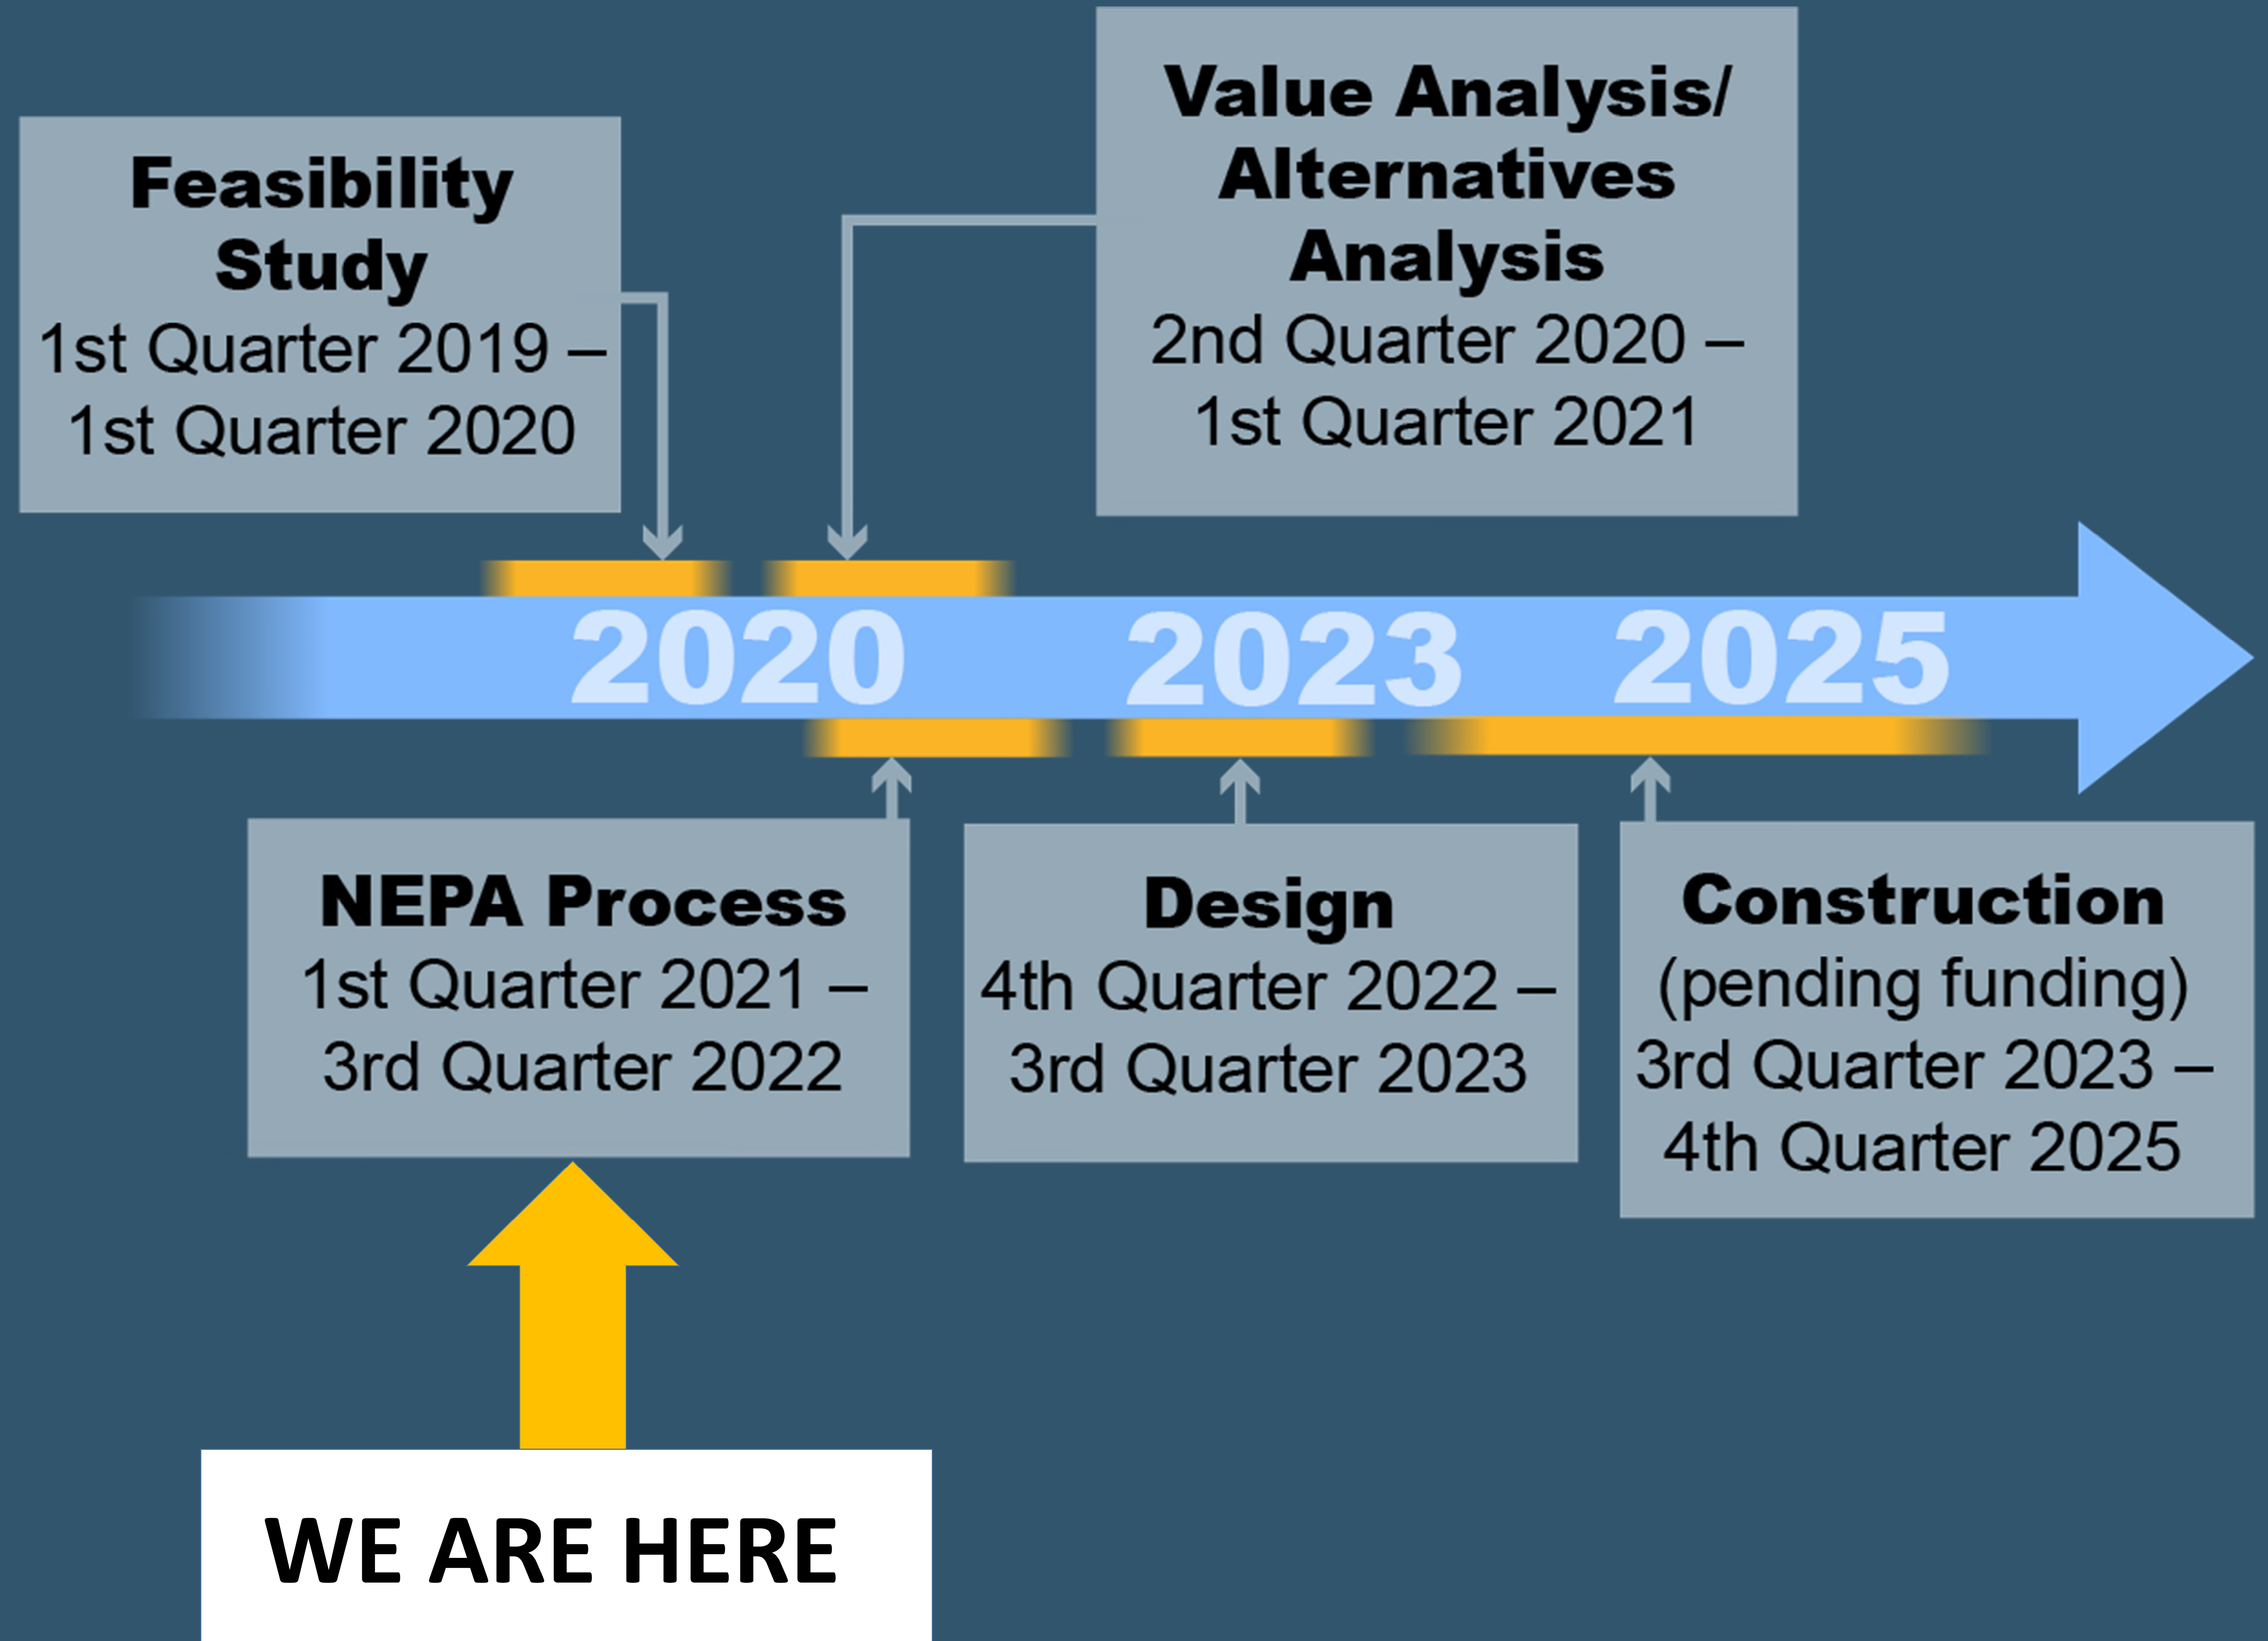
Feasibility Study
1st Quarter 2019 – 1st Quarter 2020

Value Analysis/ Alternatives Analysis
2nd Quarter 2020 – 1st Quarter 2021

2020 2023 2025

NEPA Process
1st Quarter 2021 – 3rd Quarter 2022

Design
4th Quarter 2022 – 3rd Quarter 2023

Construction
(pending funding)
3rd Quarter 2023 – 4th Quarter 2025

WE ARE HERE